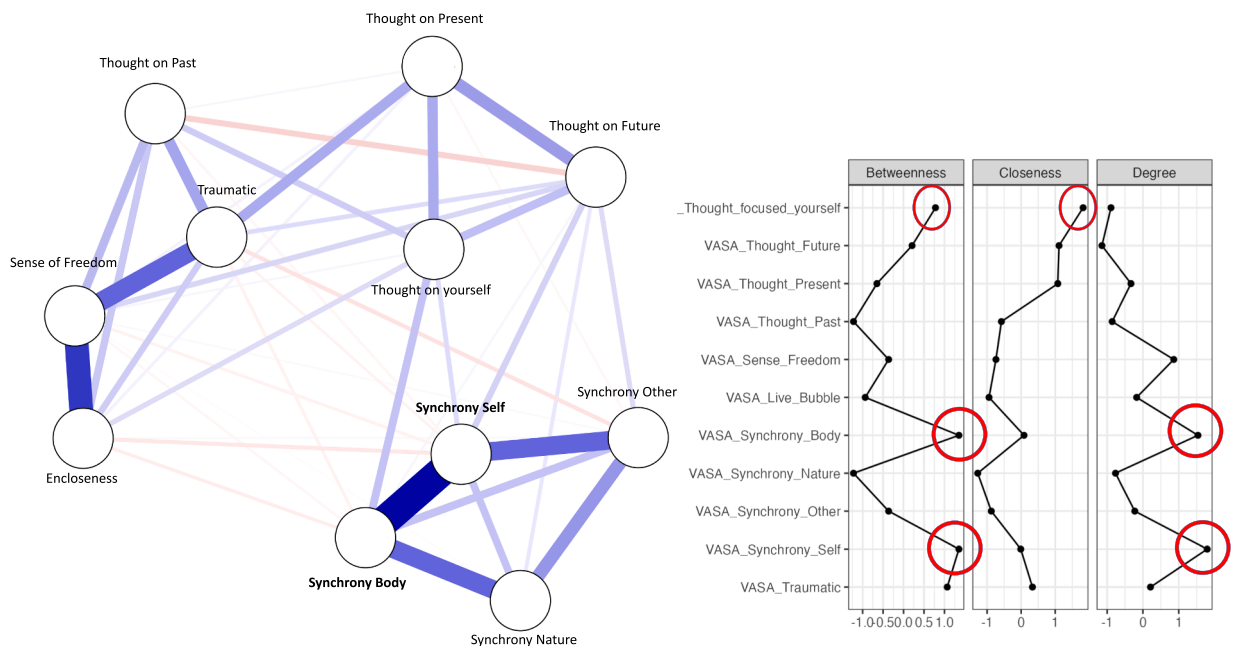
Thought on Present

Thought on Past

Thought on Future

Traumatic

Sense of Freedom

Thought on yourself

Synchrony Other

Synchrony Self

Encloseness

Synchrony Body

Synchrony Nature

| | Betweenness | Closeness | Degree |
|---|---|---|---|
| _Thought_focused_yourself | | | |
| VASA_Thought_Future | | | |
| VASA_Thought_Present | | | |
| VASA_Thought_Past | | | |
| VASA_Sense_Freedom | | | |
| VASA_Live_Bubble | | | |
| VASA_Synchrony_Body | | | |
| VASA_Synchrony_Nature | | | |
| VASA_Synchrony_Other | | | |
| VASA_Synchrony_Self | | | |
| VASA_Traumatic | | | |

-1.0-0.50.0 0.5 1.0

-1 0 1

-1 0 1